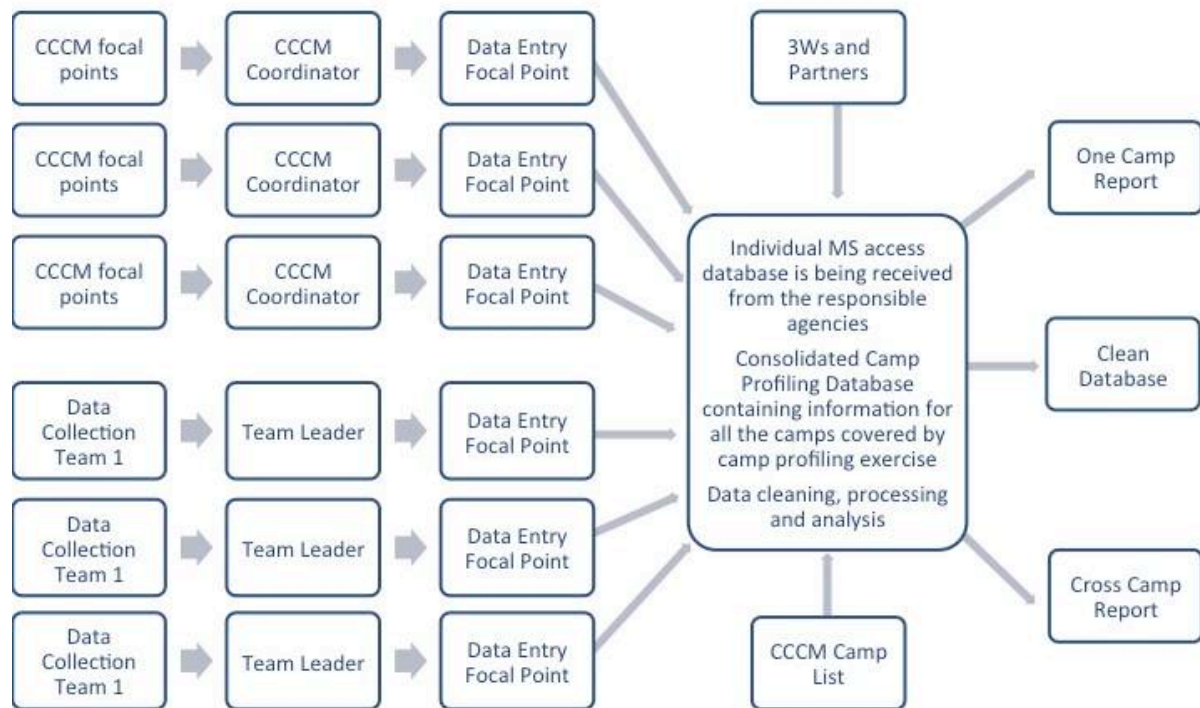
CCCM focal points

CCCM Coordinator

Data Entry Focal Point

CCCM focal points

CCCM Coordinator

Data Entry Focal Point

CCCM focal points

CCCM Coordinator

Data Entry Focal Point

Data Collection Team 1

Team Leader

Data Entry Focal Point

Data Collection Team 1

Team Leader

Data Entry Focal Point

Data Collection Team 1

Team Leader

Data Entry Focal Point

3Ws and Partners

Individual MS access database is being received from the responsible agencies

Consolidated Camp Profiling Database containing information for all the camps covered by camp profiling exercise

Data cleaning, processing and analysis

CCCM Camp List

One Camp Report

Clean Database

Cross Camp Report